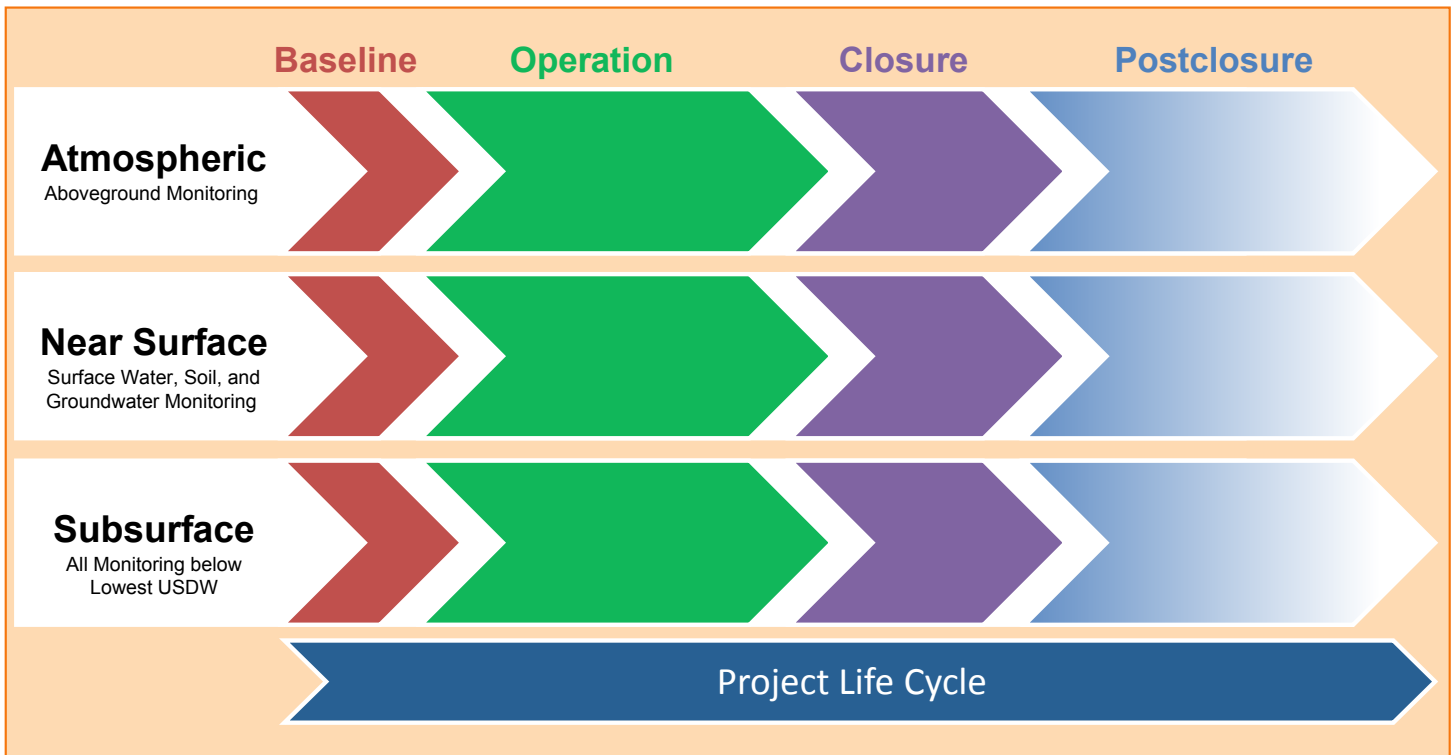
Baseline Operation Closure Postclosure

Atmospheric
Aboveground Monitoring

Near Surface
Surface Water, Soil, and Groundwater Monitoring

Subsurface
All Monitoring below Lowest USDW

Project Life Cycle